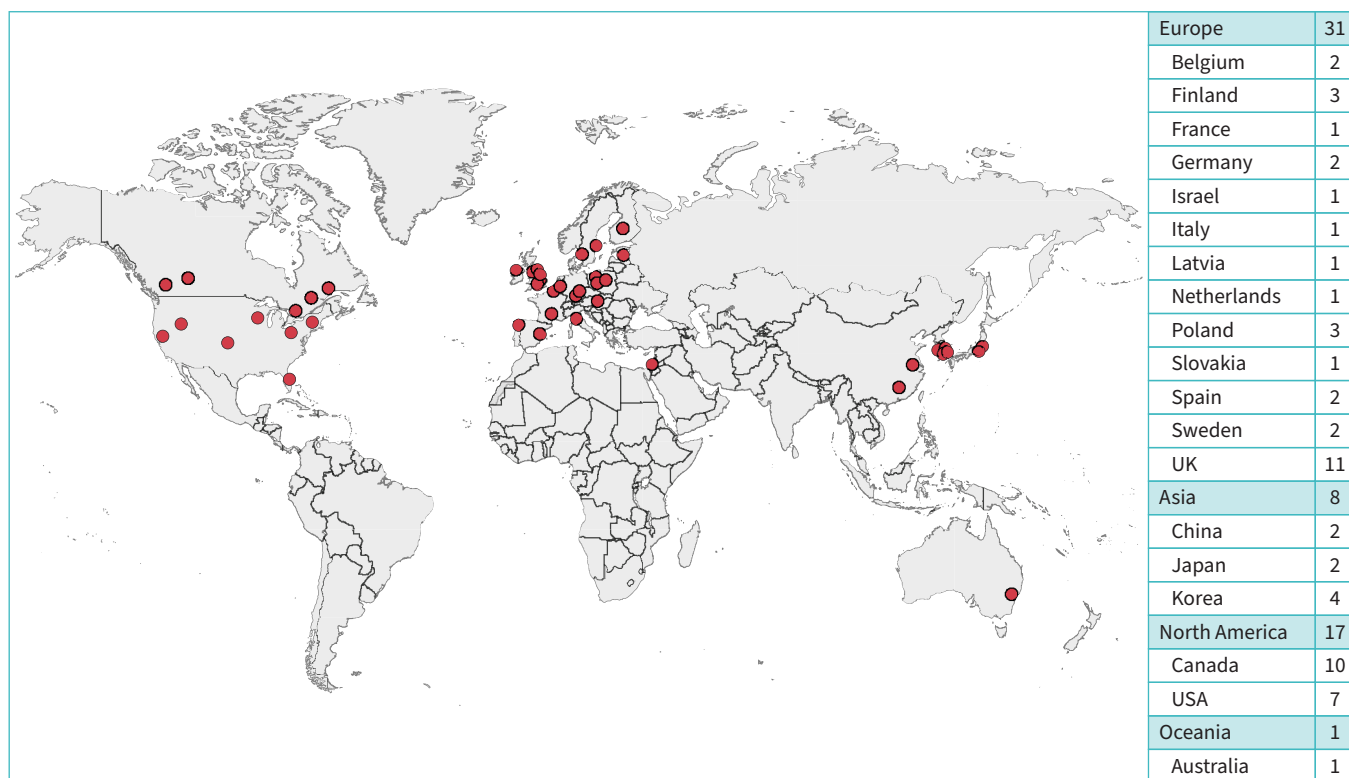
| Europe | 31 |
|---|---|
| Belgium | 2 |
| Finland | 3 |
| France | 1 |
| Germany | 2 |
| Israel | 1 |
| Italy | 1 |
| Latvia | 1 |
| Netherlands | 1 |
| Poland | 3 |
| Slovakia | 1 |
| Spain | 2 |
| Sweden | 2 |
| UK | 11 |
| Asia | 8 |
| China | 2 |
| Japan | 2 |
| Korea | 4 |
| North America | 17 |
| Canada | 10 |
| USA | 7 |
| Oceania | 1 |
| Australia | 1 |